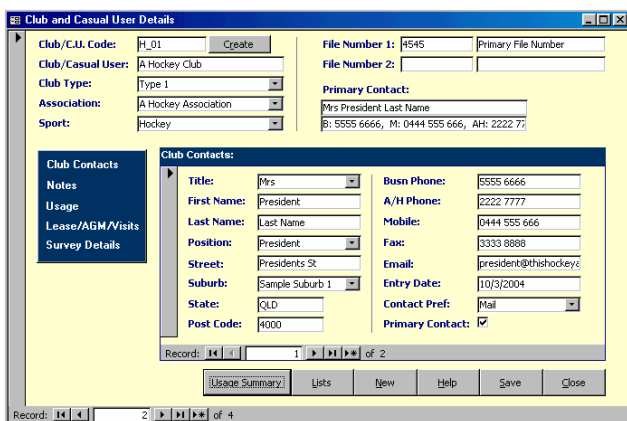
Club and Casual User Details

Club/C.U. Code: H_01 Create
Club/Casual User: A Hockey Club
Club Type: Type 1
Association: A Hockey Association
Sport: Hockey

File Number 1: 4545 Primary File Number
File Number 2:

Primary Contact:
Mrs President Last Name
B: 5555 6666, M: 0444 555 666, AH: 2222 77

Club Contacts
Notes
Usage
Lease/AGM/Visits
Survey Details

Club Contacts:

Title: Mrs
First Name: President
Last Name: Last Name
Position: President
Street: Presidents St
Suburb: Sample Suburb 1
State: QLD
Post Code: 4000

Busn Phone: 5555 6666
A/H Phone: 2222 7777
Mobile: 0444 555 666
Fax: 3333 8888
Email: president@thishockeya
Entry Date: 10/3/2004
Contact Pref: Mail
Primary Contact: ☑

Record: 1 of 2

Usage Summary Lists New Help Save Close

Record: 2 of 4